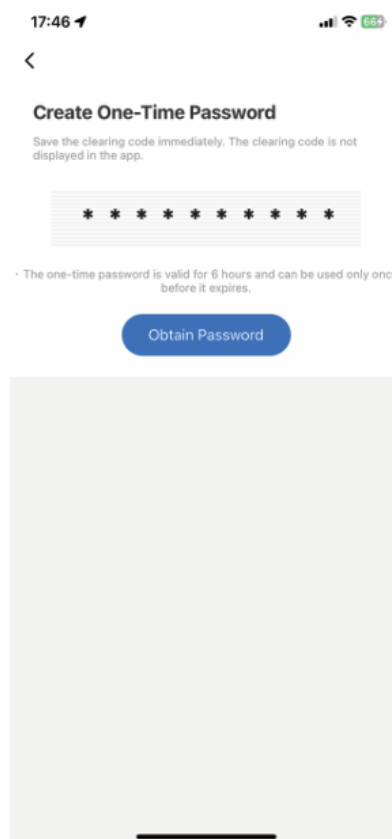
17:46

66+

<

Create One-Time Password

Save the clearing code immediately. The clearing code is not displayed in the app.

* * * * * * * * * *

· The one-time password is valid for 6 hours and can be used only onc before it expires.

Obtain Password